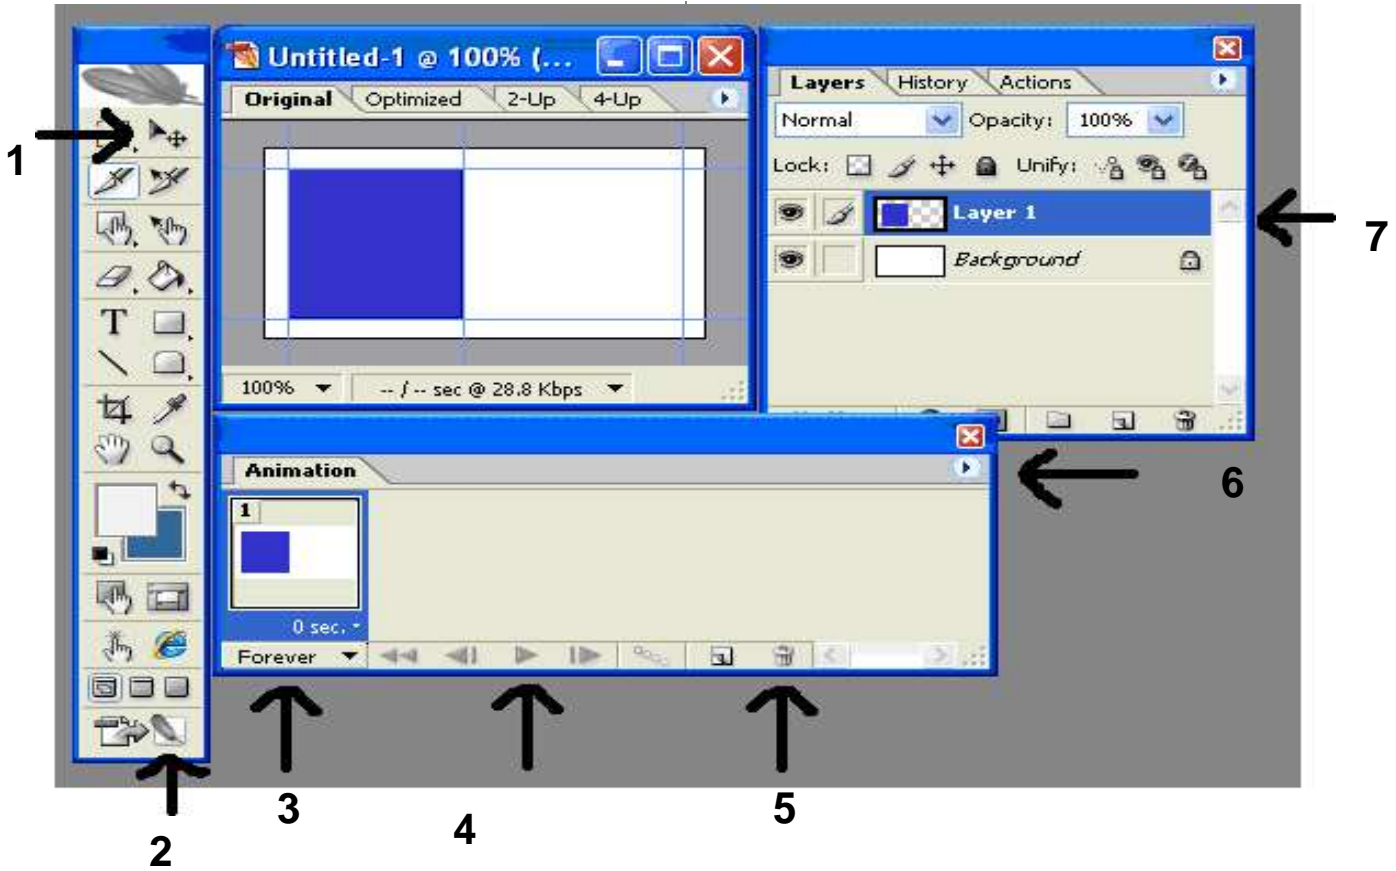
Untitled-1 @ 100% (...

Original
Optimized
2-Up
4-Up

100%
-- / -- sec @ 28.8 Kbps

Layers
History
Actions
Normal
Opacity: 100%
Lock:
Unify:
Layer 1
Background

Animation
1
0 sec.
Forever

1
2
3
4
5
6
7